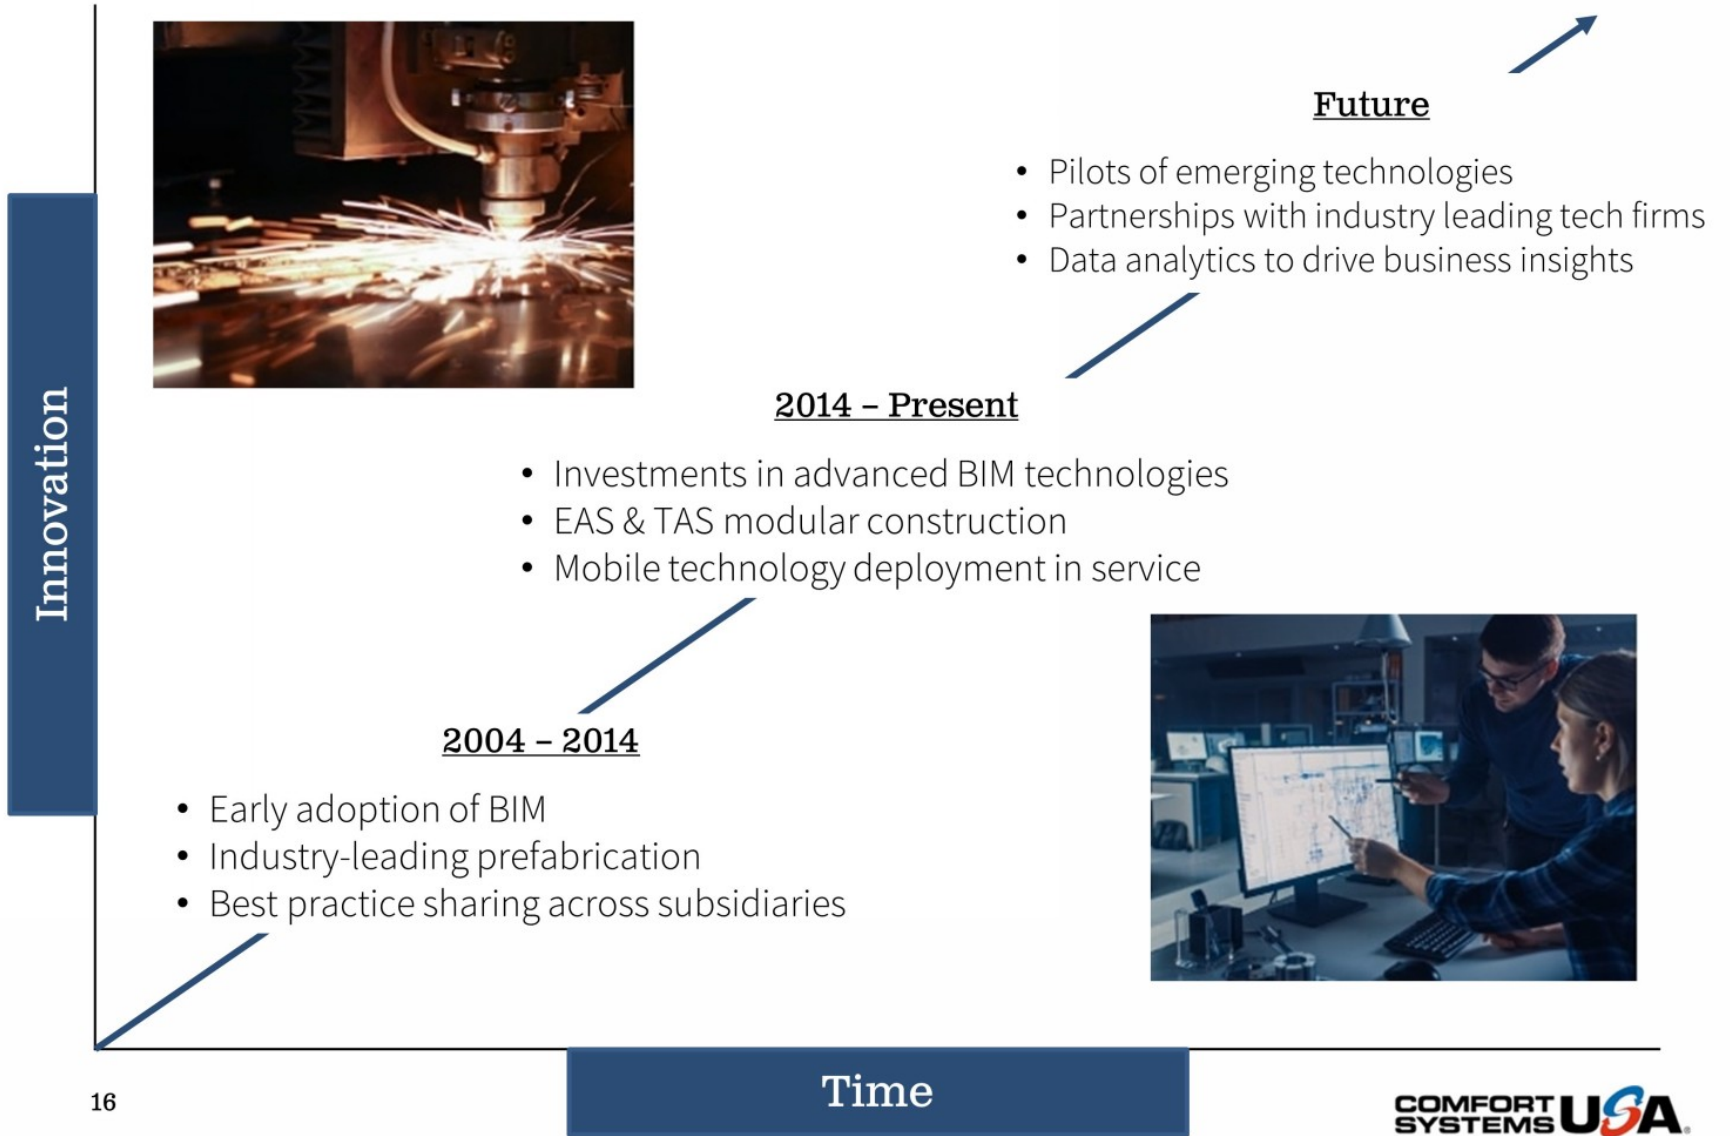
Innovation

Future

- Pilots of emerging technologies
- Partnerships with industry leading tech firms
- Data analytics to drive business insights

2014 – Present

- Investments in advanced BIM technologies
- EAS & TAS modular construction
- Mobile technology deployment in service

2004 – 2014

- Early adoption of BIM
- Industry-leading prefabrication
- Best practice sharing across subsidiaries

Time

16

COMFORT SYSTEMS USA